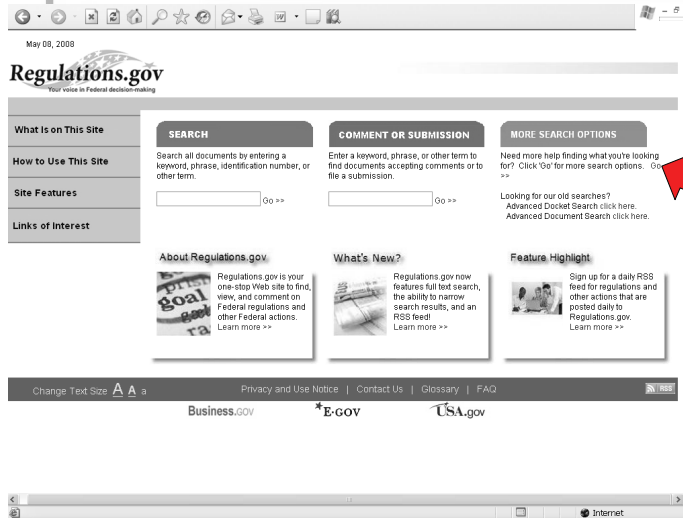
May 08, 2008

Regulations.gov
Your voice in Federal decision-making

What Is on This Site

How to Use This Site

Site Features

Links of Interest

SEARCH

Search all documents by entering a keyword, phrase, identification number, or other term.

Go >>

COMMENT OR SUBMISSION

Enter a keyword, phrase, or other term to find documents accepting comments or to file a submission.

Go >>

MORE SEARCH OPTIONS

Need more help finding what you're looking for? Click 'Go' for more search options. Go >>

Looking for our old searches?
Advanced Docket Search click here.
Advanced Document Search click here.

About Regulations.gov

Regulations.gov is your one-stop Web site to find, view, and comment on Federal regulations and other Federal actions.
Learn more >>

What's New?

Regulations.gov now features full text search, the ability to narrow search results, and an RSS feed!
Learn more >>

Feature Highlight

Sign up for a daily RSS feed for regulations and other actions that are posted daily to Regulations.gov.
Learn more >>

Change Text Size A A a

Privacy and Use Notice | Contact Us | Glossary | FAQ

RSS

Business.gov E-GOV USA.gov

Internet